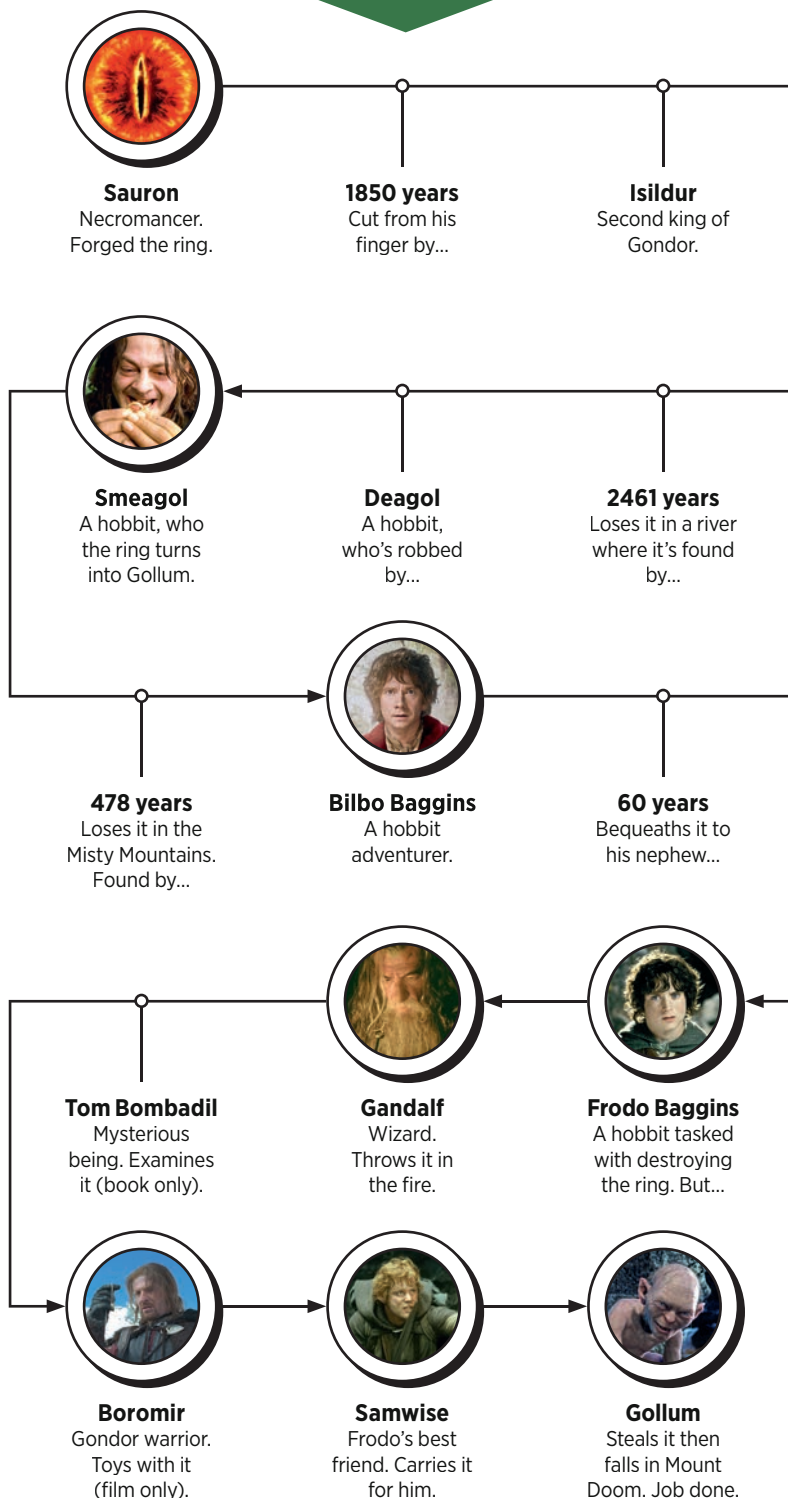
**Sauron**
Necromancer. Forged the ring.

**1850 years**
Cut from his finger by...

**Isildur**
Second king of Gondor.

**Smeagol**
A hobbit, who the ring turns into Gollum.

**Deagol**
A hobbit, who's robbed by...

**2461 years**
Loses it in a river where it's found by...

**478 years**
Loses it in the Misty Mountains. Found by...

**Bilbo Baggins**
A hobbit adventurer.

**60 years**
Bequeaths it to his nephew...

**Tom Bombadil**
Mysterious being. Examines it (book only).

**Gandalf**
Wizard. Throws it in the fire.

**Frodo Baggins**
A hobbit tasked with destroying the ring. But...

**Boromir**
Gondor warrior. Toys with it (film only).

**Samwise**
Frodo's best friend. Carries it for him.

**Gollum**
Steals it then falls in Mount Doom. Job done.